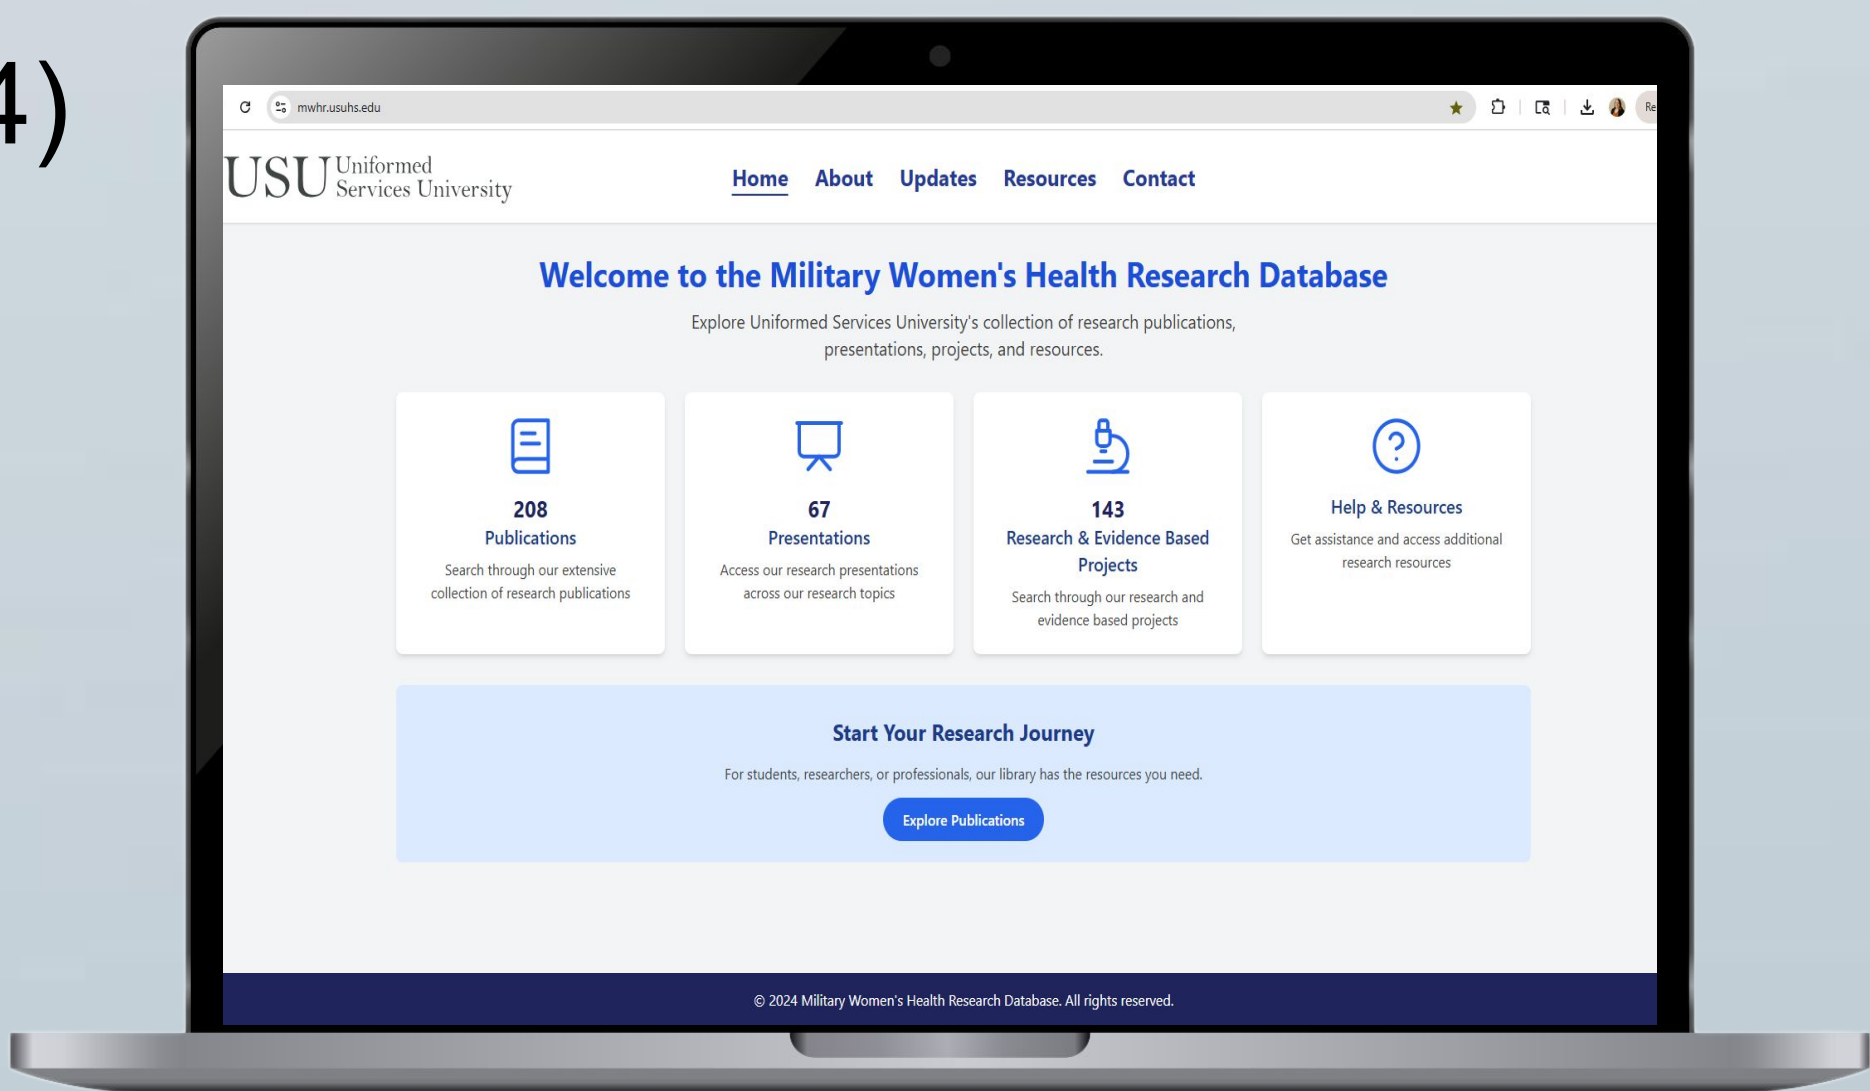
4)

mwhr.usuhs.edu

Re

USU Uniformed Services University

Home About Updates Resources Contact

Welcome to the Military Women's Health Research Database

Explore Uniformed Services University's collection of research publications, presentations, projects, and resources.

208
Publications
Search through our extensive collection of research publications

67
Presentations
Access our research presentations across our research topics

143
Research & Evidence Based Projects
Search through our research and evidence based projects

Help & Resources
Get assistance and access additional research resources

Start Your Research Journey

For students, researchers, or professionals, our library has the resources you need.

Explore Publications

© 2024 Military Women's Health Research Database. All rights reserved.